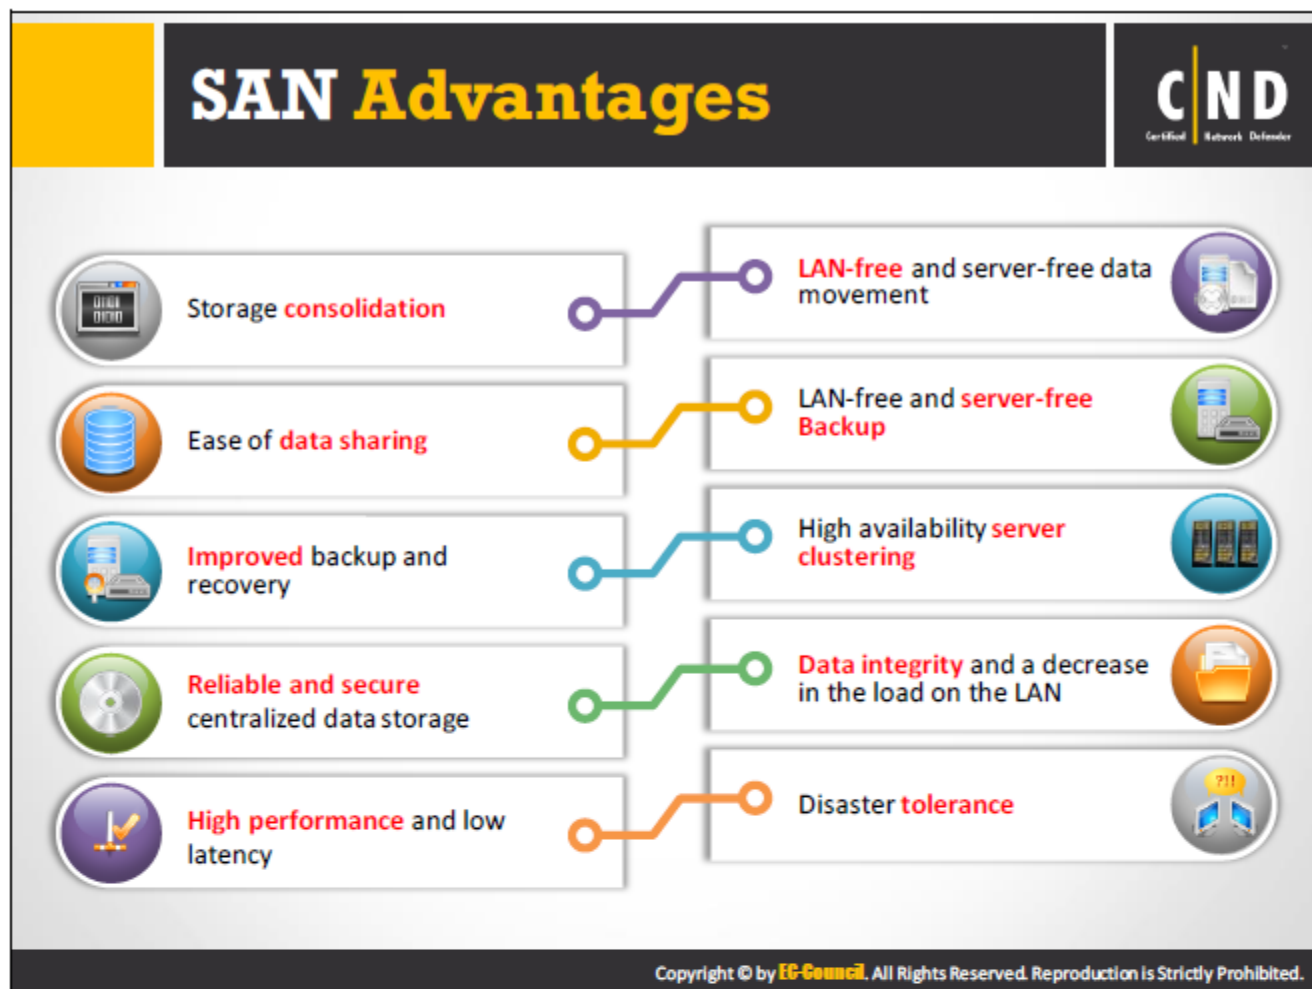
SAN Advantages

C|ND Certified Network Defender

Storage consolidation

Ease of data sharing

Improved backup and recovery

Reliable and secure centralized data storage

High performance and low latency

LAN-free and server-free data movement

LAN-free and server-free Backup

High availability server clustering

Data integrity and a decrease in the load on the LAN

Disaster tolerance

Copyright © by EC-Council. All Rights Reserved. Reproduction is Strictly Prohibited.